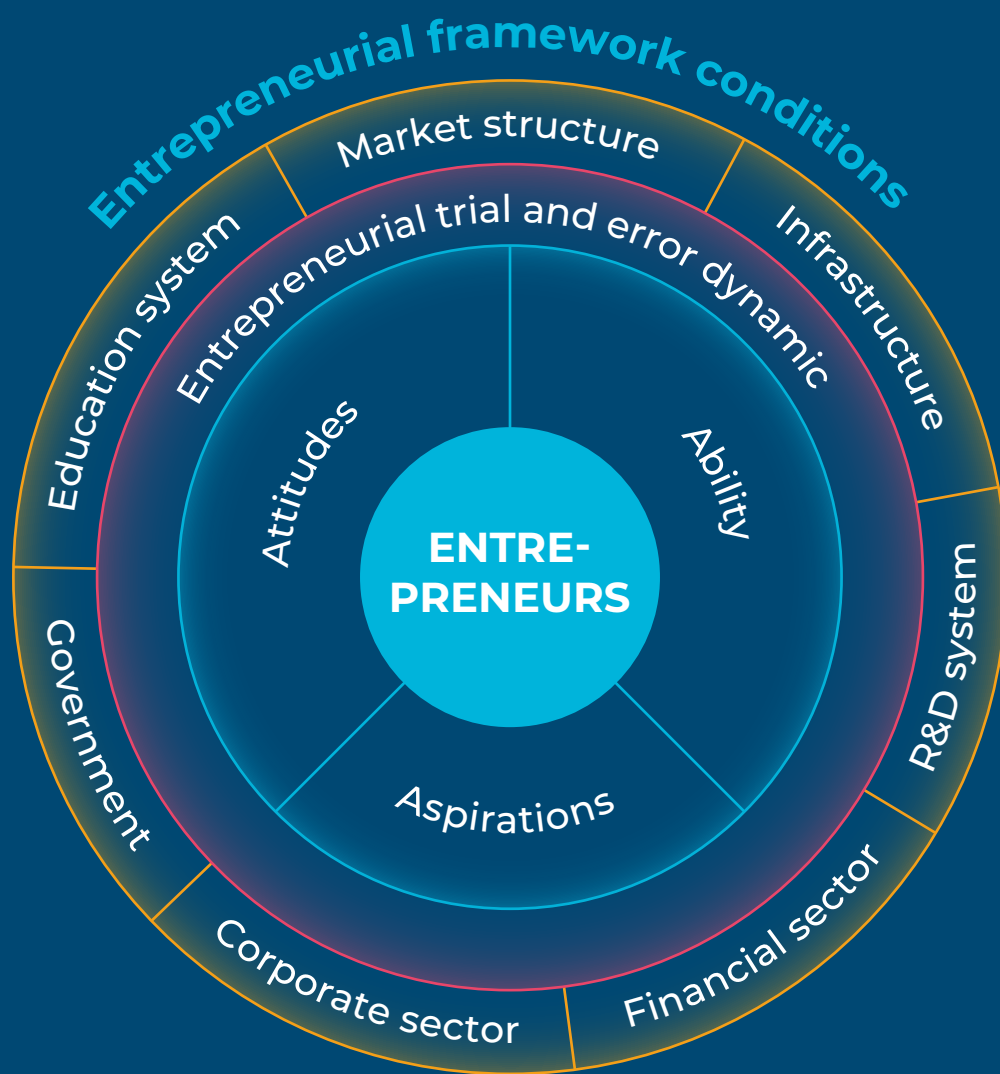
Entrepreneurial framework conditions

Market structure

Infrastructure

R&D system

Financial sector

Corporate sector

Government

Education system

Entrepreneurial trial and error dynamic

Attitudes

Ability

Aspirations

ENTRE-
PRENEURS